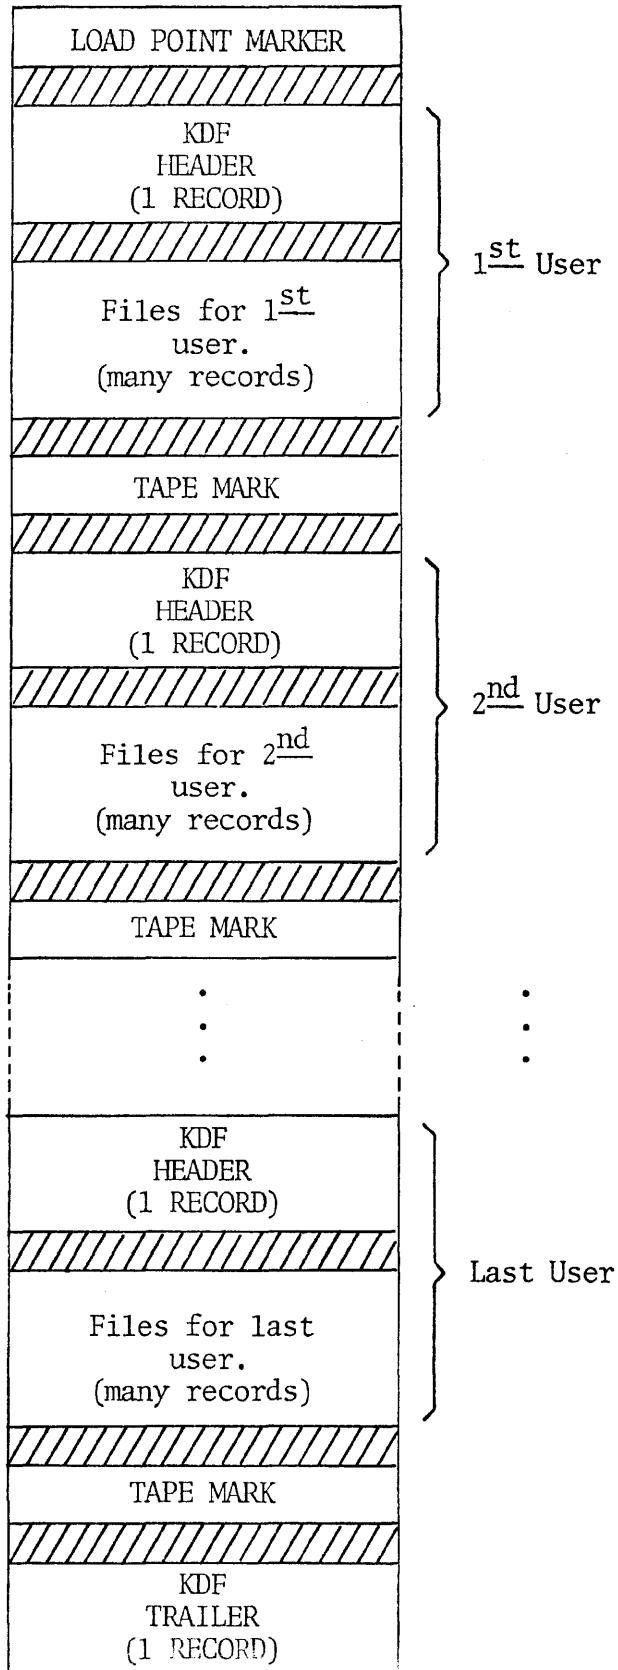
LOAD POINT MARKER

KDF
HEADER
(1 RECORD)

Files for $1^{\underline{st}}$ user.
(many records)

$1^{\underline{st}}$ User

TAPE MARK

KDF
HEADER
(1 RECORD)

Files for $2^{\underline{nd}}$ user.
(many records)

$2^{\underline{nd}}$ User

TAPE MARK

KDF
HEADER
(1 RECORD)

Files for last user.
(many records)

Last User

TAPE MARK

KDF
TRAILER
(1 RECORD)